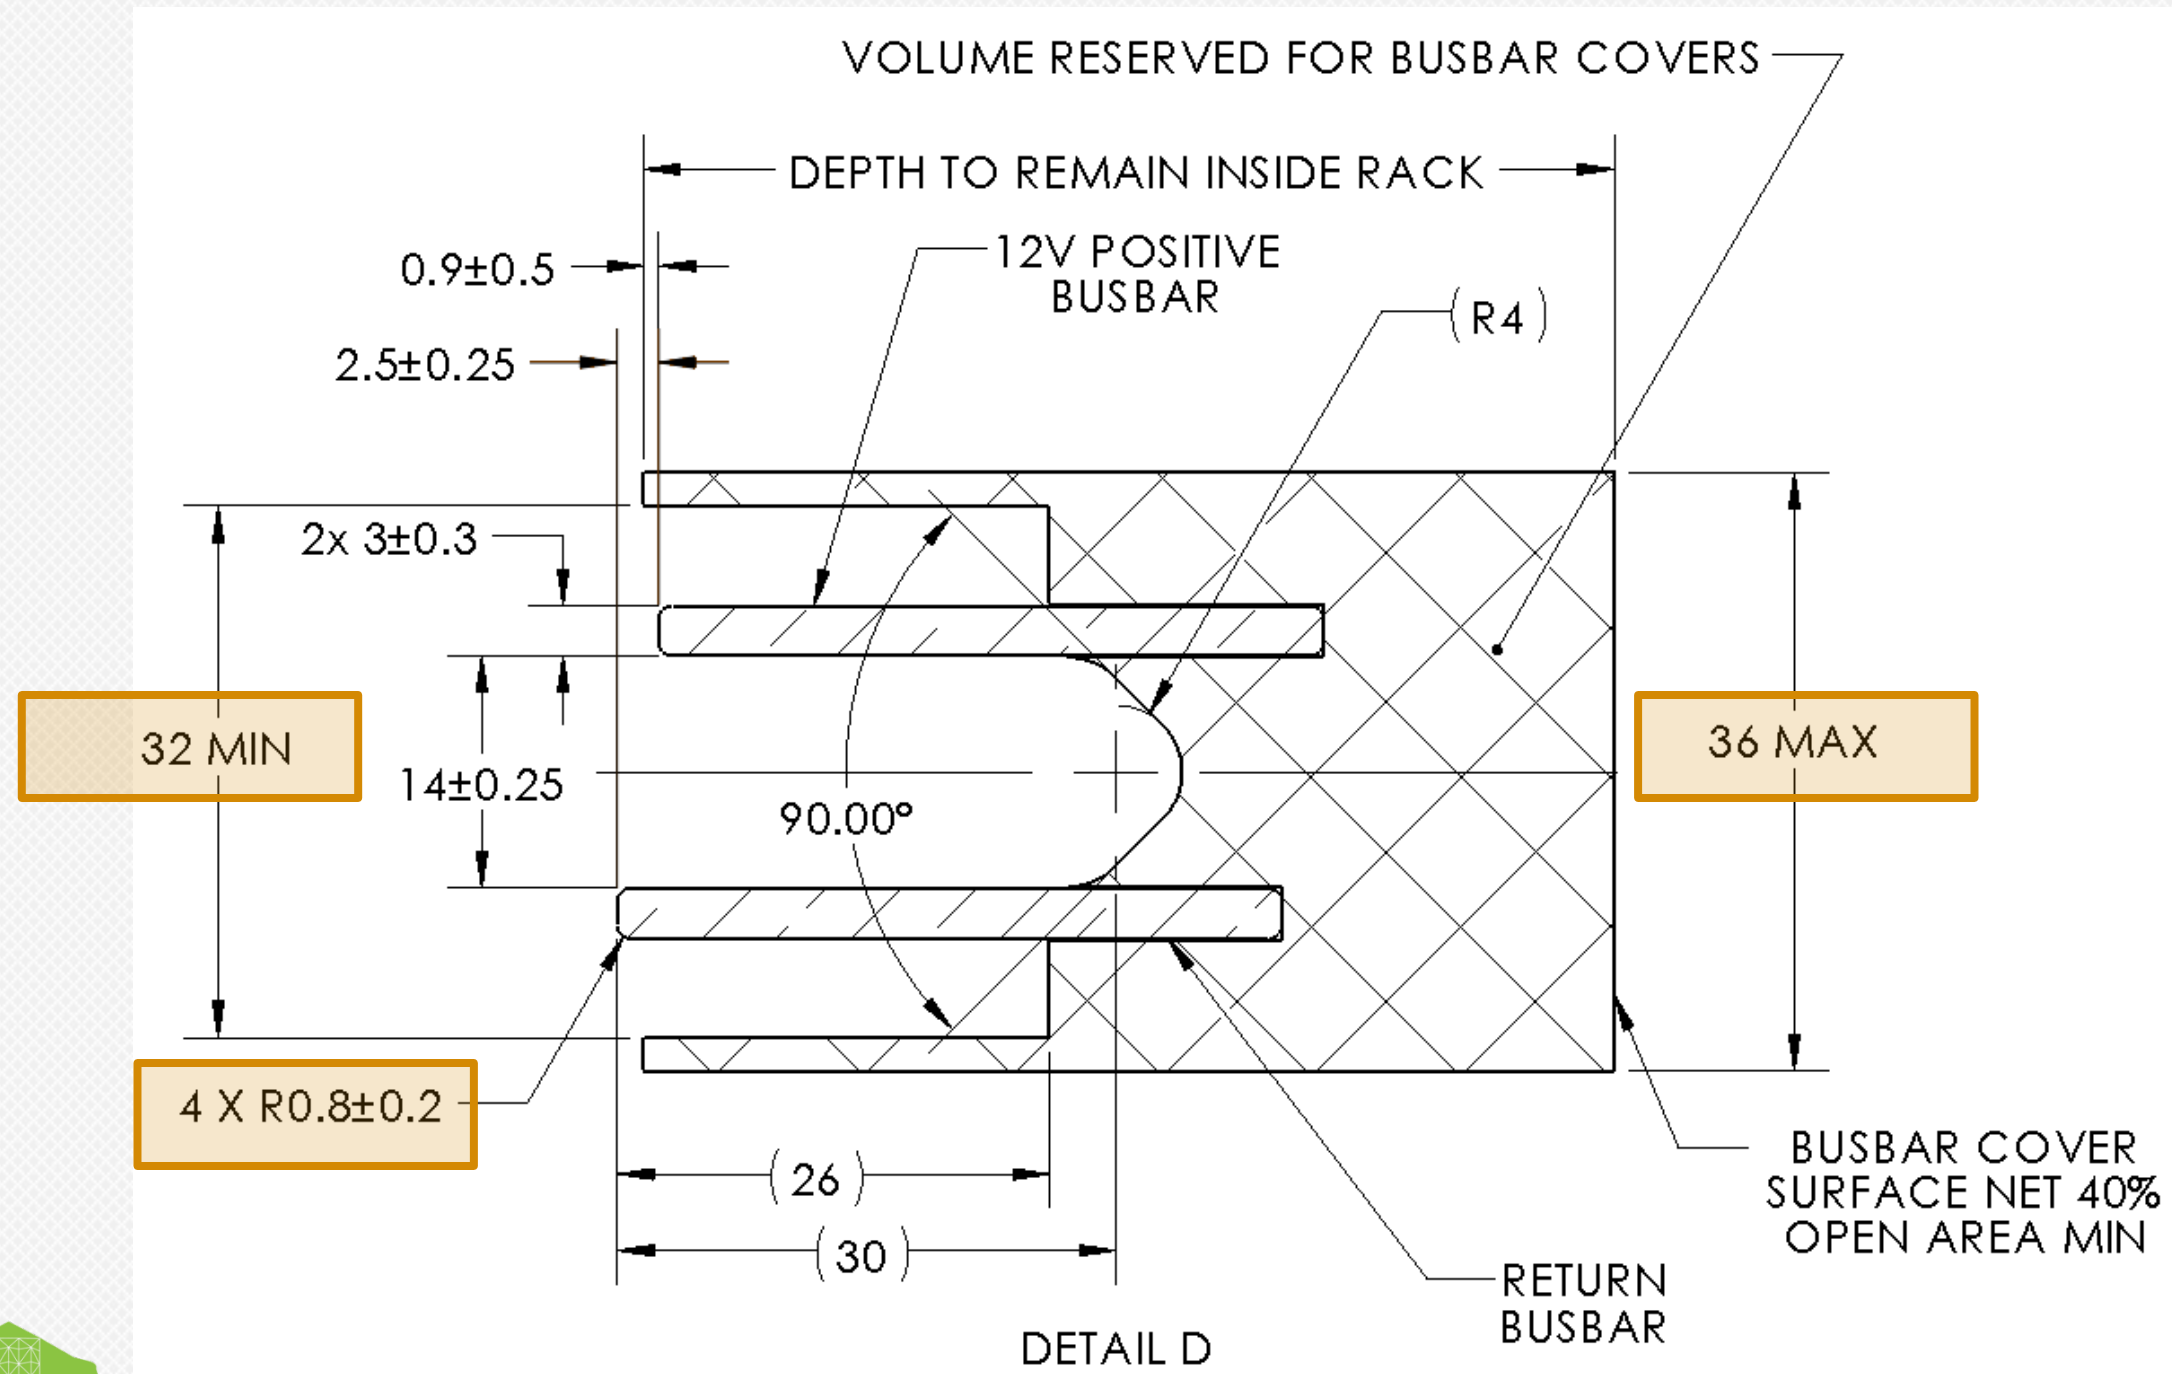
VOLUME RESERVED FOR BUSBAR COVERS

DEPTH TO REMAIN INSIDE RACK

0.9±0.5

2.5±0.25

12V POSITIVE BUSBAR

(R4)

2x 3±0.3

32 MIN

14±0.25

90.00°

36 MAX

4 X R0.8±0.2

(26)

(30)

BUSBAR COVER SURFACE NET 40% OPEN AREA MIN

RETURN BUSBAR

DETAIL D